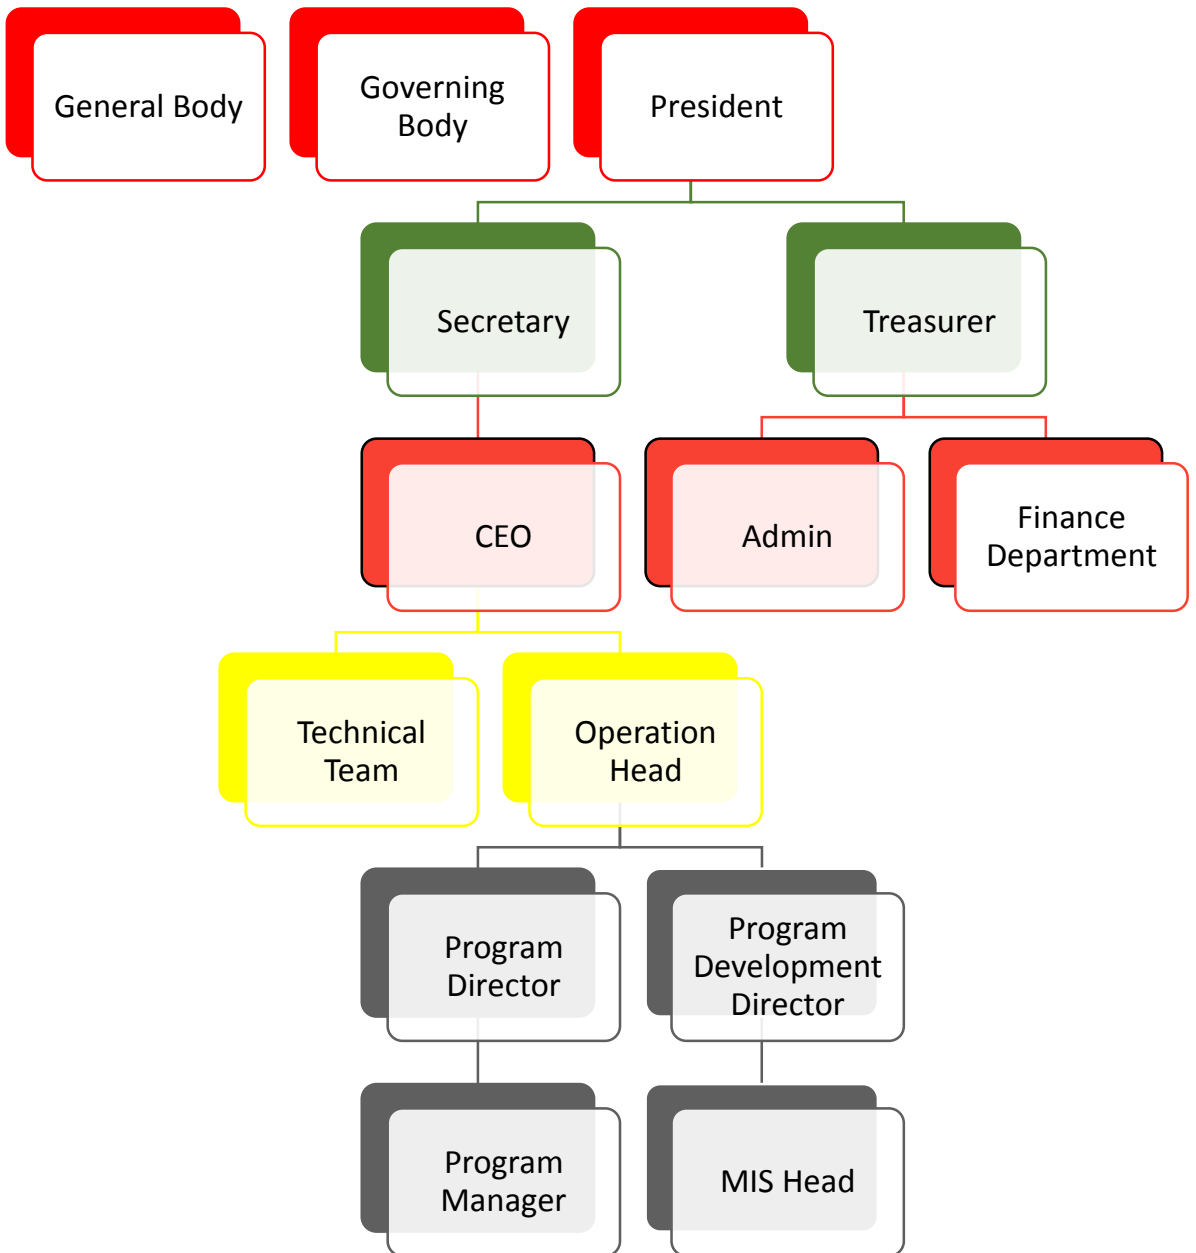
General Body

Governing Body

President

Secretary

Treasurer

CEO

Admin

Finance Department

Technical Team

Operation Head

Program Director

Program Development Director

Program Manager

MIS Head